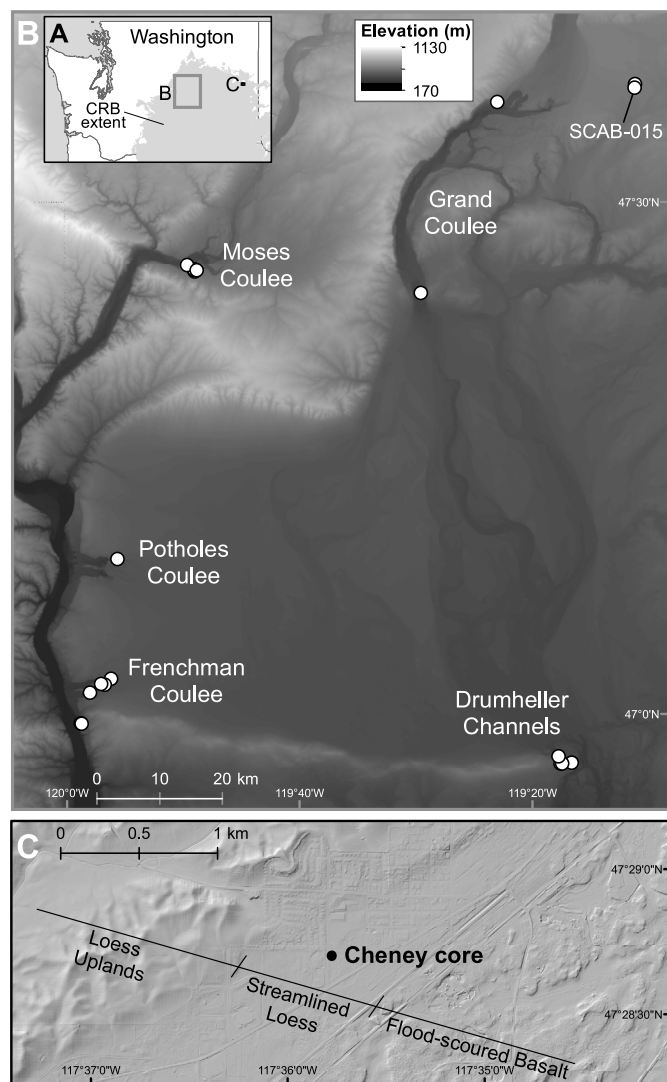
B
A
Washington
CRB extent
B
C
Elevation (m)
1130
170
SCAB-015
Grand Coulee
47°30'N
Moses Coulee
Potholes Coulee
Frenchman Coulee
Drumheller Channels
47°0'N
0
10
20 km
120°0'W
119°40'W
119°20'W

C
0
0.5
1 km
47°29'0"N
Loess Uplands
Cheney core
Streamlined Loess
Flood-scoured Basalt
47°28'30"N
117°37'0"W
117°36'0"W
117°35'0"W